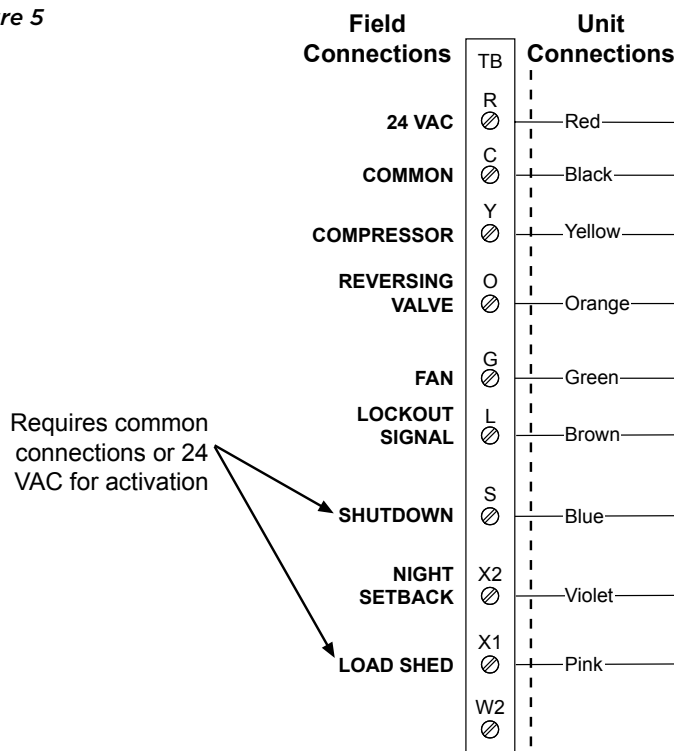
re 5

Field Connections

TB

Unit Connections

R
24 VAC
Red

C
COMMON
Black

Y
COMPRESSOR
Yellow

REVERSING VALVE
O
Orange

G
FAN
Green

LOCKOUT SIGNAL
L
Brown

Requires common connections or 24 VAC for activation

S
SHUTDOWN
Blue

NIGHT SETBACK
X2
Violet

X1
LOAD SHED
Pink

W2